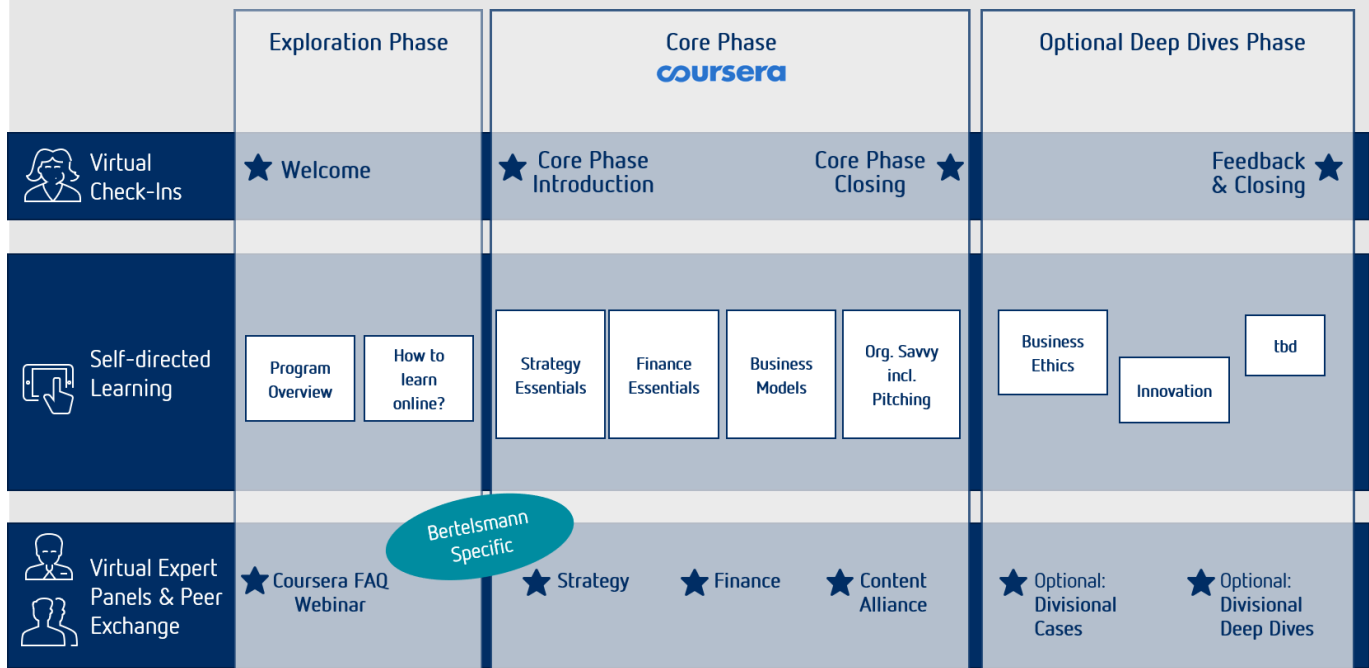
| | Exploration Phase | Core Phase coursera | Optional Deep Dives Phase |
|---|---|---|---|
| Virtual Check-Ins | Welcome | Core Phase Introduction; Core Phase Closing | Feedback & Closing |
| Self-directed Learning | Program Overview; How to learn online? | Strategy Essentials; Finance Essentials; Business Models; Org. Savvy incl. Pitching | Business Ethics; Innovation; tbd |
| Virtual Expert Panels & Peer Exchange | Coursera FAQ Webinar | Strategy; Finance; Content Alliance | Optional: Divisional Cases; Optional: Divisional Deep Dives |

Bertelsmann Specific